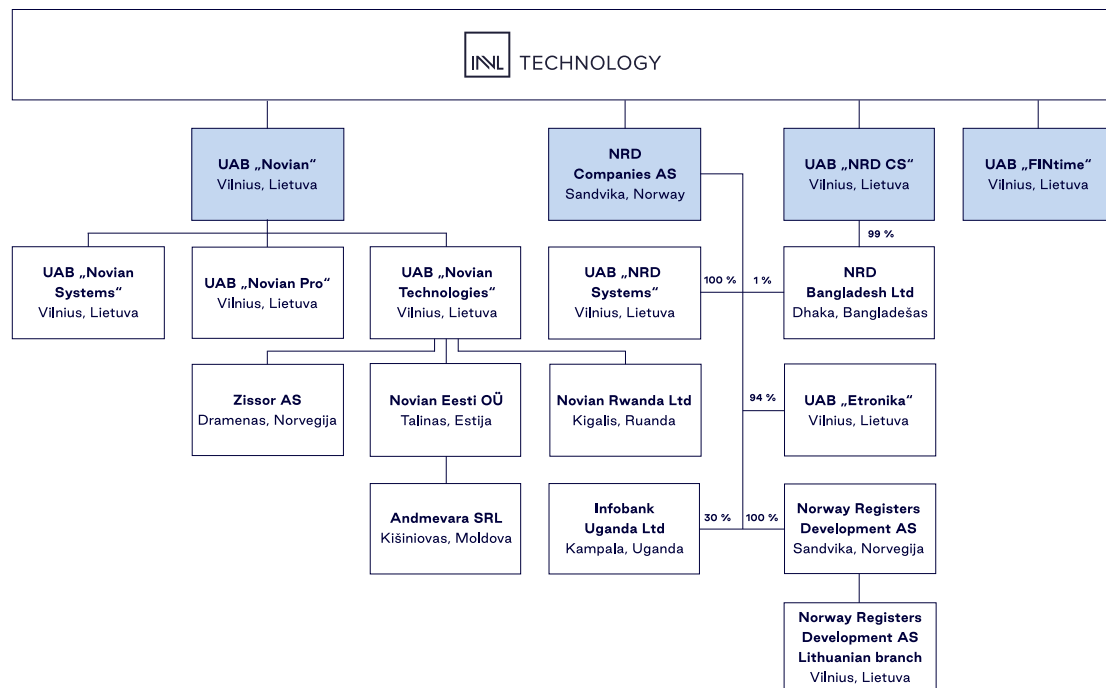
INVL TECHNOLOGY

UAB „Novian“
Vilnius, Lietuva

NRD
Companies AS
Sandvika, Norway

UAB „NRD CS“
Vilnius, Lietuva

UAB „FINtime“
Vilnius, Lietuva

UAB „Novian Systems“
Vilnius, Lietuva

UAB „Novian Pro“
Vilnius, Lietuva

UAB „Novian Technologies“
Vilnius, Lietuva

UAB „NRD Systems“
Vilnius, Lietuva

100 %

1 %

99 %

NRD
Bangladesh Ltd
Dhaka, Bangladešas

Zissor AS
Dramenas, Norvegija

Novian Eesti OÜ
Talinas, Estija

Novian Rwanda Ltd
Kigalis, Ruanda

94 %

UAB „Etronika“
Vilnius, Lietuva

Andmevara SRL
Kišiniovas, Moldova

Infobank
Uganda Ltd
Kampala, Uganda

30 %

100 %

Norway Registers
Development AS
Sandvika, Norvegija

Norway Registers
Development AS
Lithuanian branch
Vilnius, Lietuva